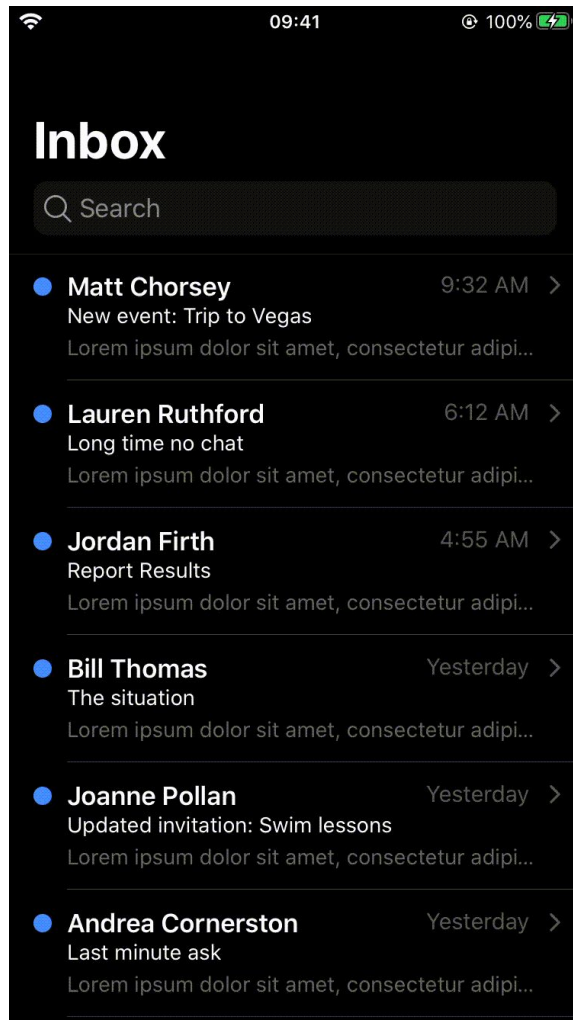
09:41
100%

Inbox

Search

Matt Chorsey 9:32 AM
New event: Trip to Vegas
Lorem ipsum dolor sit amet, consectetur adipi...

Lauren Ruthford 6:12 AM
Long time no chat
Lorem ipsum dolor sit amet, consectetur adipi...

Jordan Firth 4:55 AM
Report Results
Lorem ipsum dolor sit amet, consectetur adipi...

Bill Thomas Yesterday
The situation
Lorem ipsum dolor sit amet, consectetur adipi...

Joanne Pollan Yesterday
Updated invitation: Swim lessons
Lorem ipsum dolor sit amet, consectetur adipi...

Andrea Cornerston Yesterday
Last minute ask
Lorem ipsum dolor sit amet, consectetur adipi...